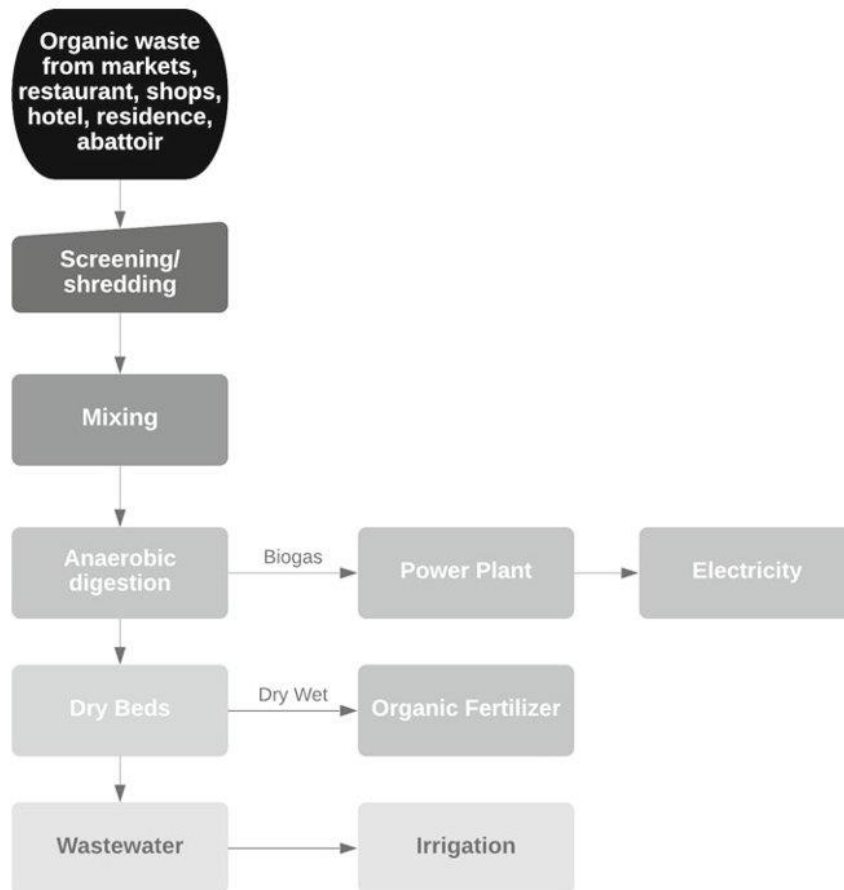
Organic waste from markets, restaurant, shops, hotel, residence, abattoir

Screening/ shredding

Mixing

Anaerobic digestion

Biogas

Power Plant

Electricity

Dry Beds

Dry Wet

Organic Fertilizer

Wastewater

Irrigation